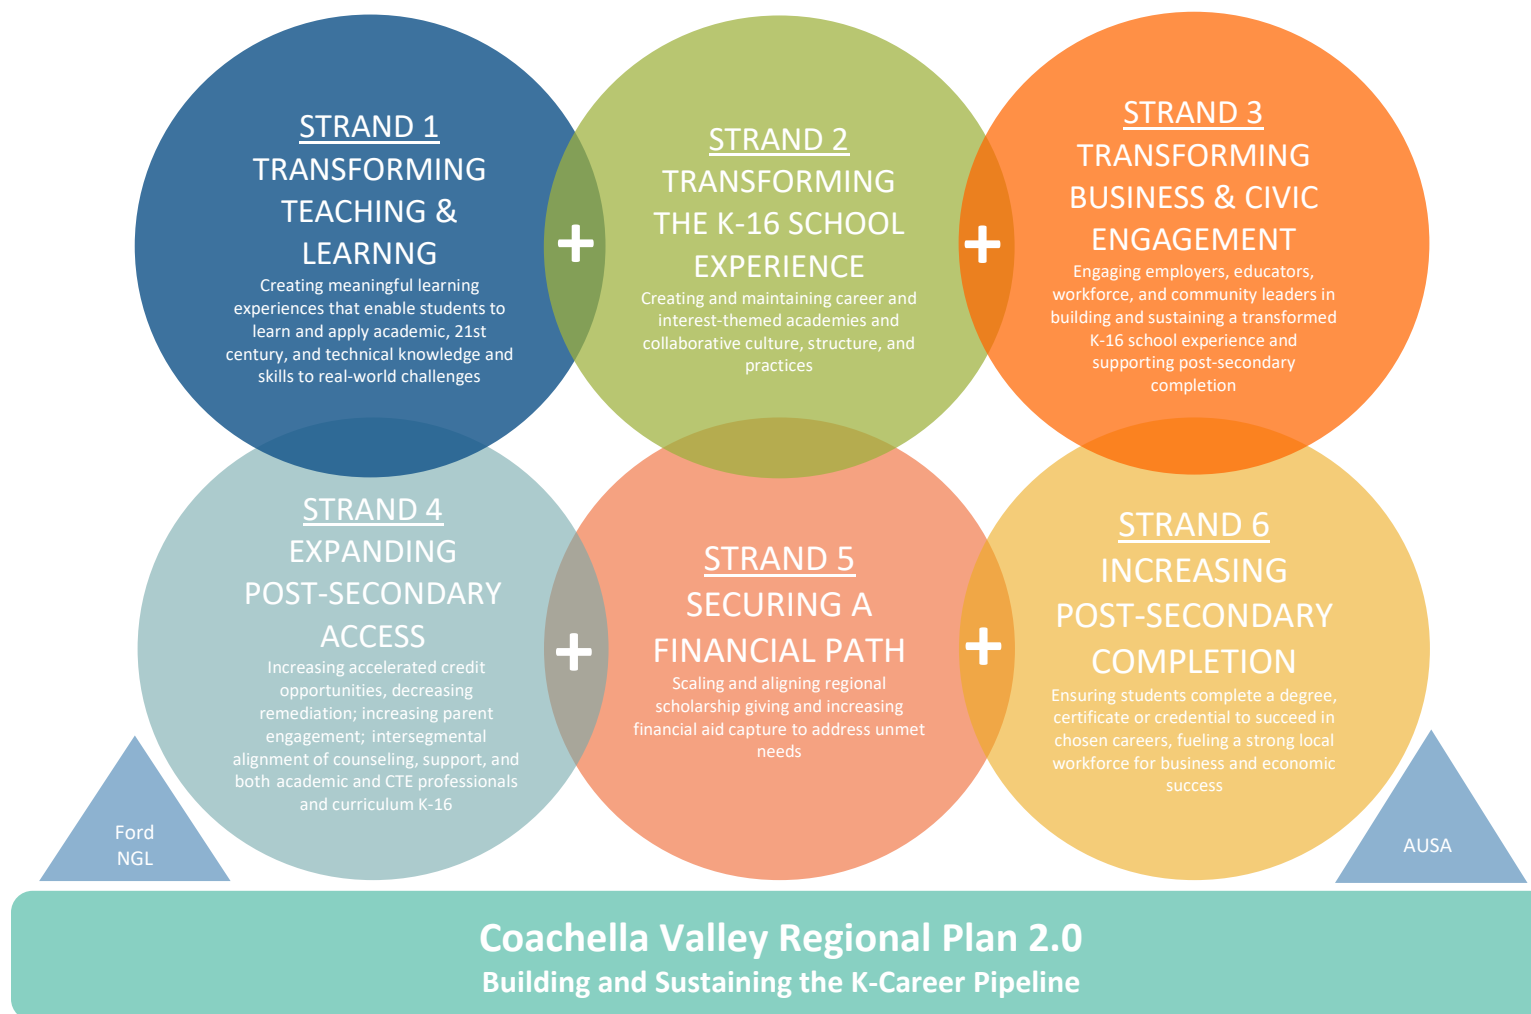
STRAND 1
TRANSFORMING TEACHING & LEARNNG
Creating meaningful learning experiences that enable students to learn and apply academic, 21st century, and technical knowledge and skills to real-world challenges

+

STRAND 2
TRANSFORMING THE K-16 SCHOOL EXPERIENCE
Creating and maintaining career and interest-themed academies and collaborative culture, structure, and practices

+

STRAND 3
TRANSFORMING BUSINESS & CIVIC ENGAGEMENT
Engaging employers, educators, workforce, and community leaders in building and sustaining a transformed K-16 school experience and supporting post-secondary completion

STRAND 4
EXPANDING POST-SECONDARY ACCESS
Increasing accelerated credit opportunities, decreasing remediation; increasing parent engagement; intersegmental alignment of counseling, support, and both academic and CTE professionals and curriculum K-16

+

STRAND 5
SECURING A FINANCIAL PATH
Scaling and aligning regional scholarship giving and increasing financial aid capture to address unmet needs

+

STRAND 6
INCREASING POST-SECONDARY COMPLETION
Ensuring students complete a degree, certificate or credential to succeed in chosen careers, fueling a strong local workforce for business and economic success

Ford NGL

AUSA

Coachella Valley Regional Plan 2.0
Building and Sustaining the K-Career Pipeline